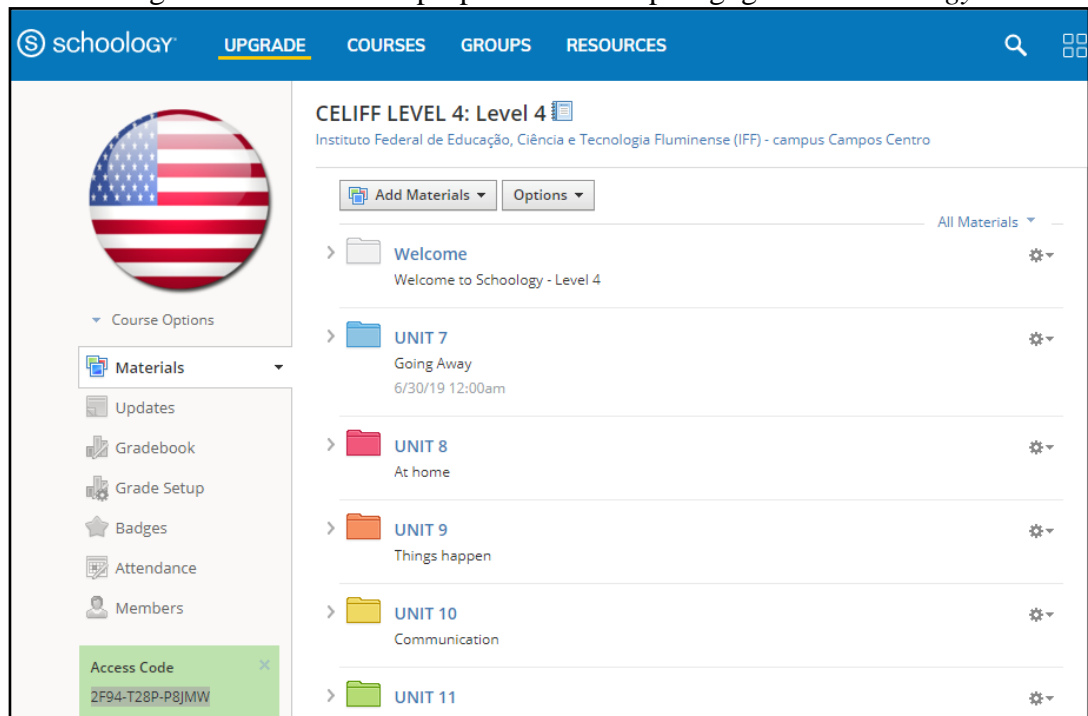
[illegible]

schoology UPGRADE COURSES GROUPS RESOURCES

CELIFF LEVEL 4: Level 4
Instituto Federal de Educação, Ciência e Tecnologia Fluminense (IFF) - campus Campos Centro

Add Materials Options

All Materials

Welcome
Welcome to Schoology - Level 4

UNIT 7
Going Away
6/30/19 12:00am

UNIT 8
At home

UNIT 9
Things happen

UNIT 10
Communication

UNIT 11

Course Options

Materials
Updates
Gradebook
Grade Setup
Badges
Attendance
Members

Access Code
2F94-T28P-P8JMW